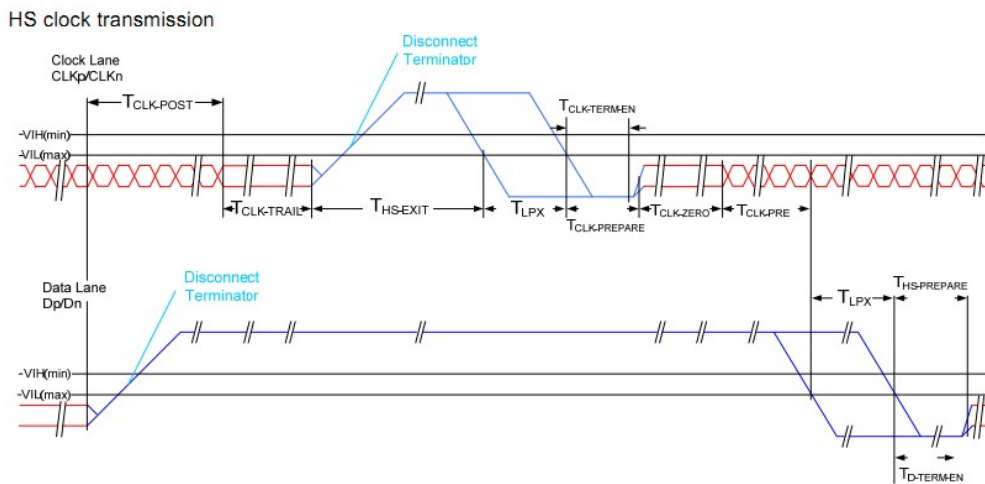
HS clock transmission

Clock Lane
CLKp/CLKn

Disconnect
Terminator

$T_{CLK-POST}$

$T_{CLK-TERM-EN}$

VIH(min)

VIL(max)

$T_{CLK-TRAIL}$

$T_{HS-EXIT}$

$T_{LPX}$

$T_{CLK-ZERO}$

$T_{CLK-PRE}$

$T_{CLK-PREPARE}$

Data Lane
Dp/Dn

Disconnect
Terminator

$T_{LPX}$

$T_{HS-PREPARE}$

VIH(min)

VIL(max)

$T_{D-TERM-EN}$